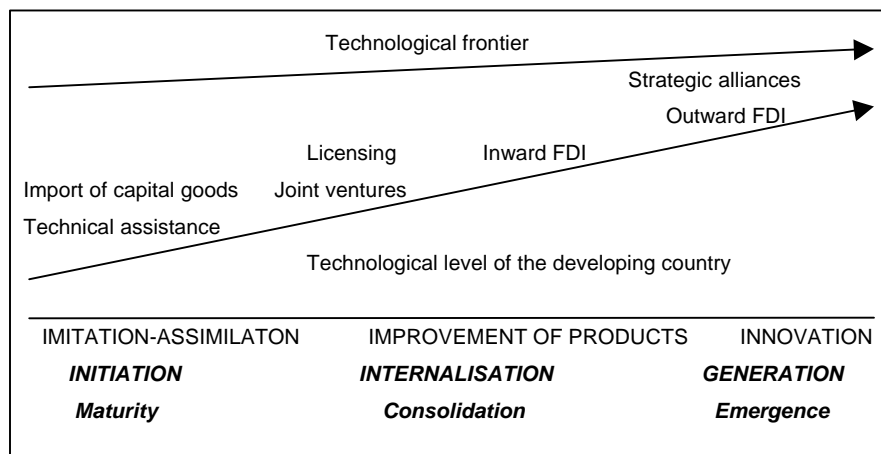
Technological frontier

Strategic alliances

Outward FDI

Licensing

Inward FDI

Import of capital goods

Joint ventures

Technical assistance

Technological level of the developing country

IMITATION-ASSIMILATON

IMPROVEMENT OF PRODUCTS

INNOVATION

*INITIATION*

*INTERNALISATION*

*GENERATION*

*Maturity*

*Consolidation*

*Emergence*